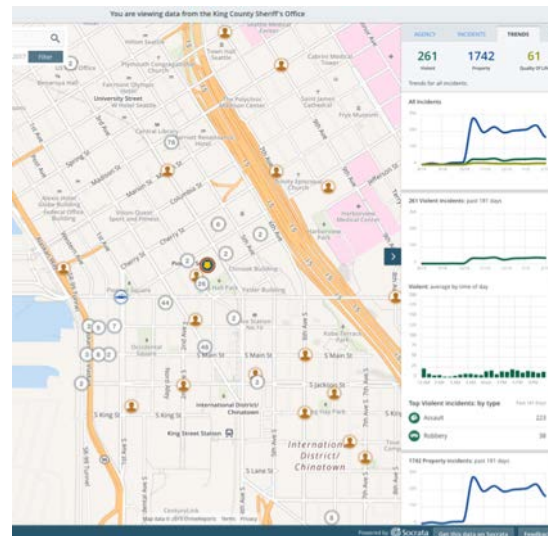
You are viewing data from the King County Sheriff's Office

Filter

AGENCY INCIDENTS TRENDS

261 Violent
1742 Property
61 Quality of Life

Trends for all incidents

All incidents

261 Violent incidents: past 181 days

Violent: average by time of day

Top Violent incidents: by type

Assault 223

Robbery 38

1742 Property incidents: past 181 days

University Street
Spring St
Madison St
Marion St
Columbia St
Cherry St
James St
Yesler Way
S Main St
S Jackson St
S King St
King Street Station
International District/Chinatown
S Lane St
Central Library
Pioneer Square
Occidental Square
Harborview Park
Harborview Medical Center
Seattle University
Frye Museum
7th Ave
6th Ave
5th Ave
4th Ave
3rd Ave
2nd Ave
1st Ave
8th Ave S
Jefferson St

Map data ©2015 Google Terms Privacy

Powered by Socrata
Get this data on Socrata
Feedback